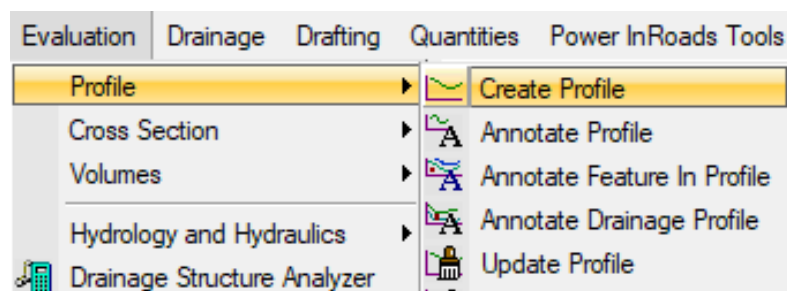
Evaluation Drainage Drafting Quantities Power InRoads Tools

Profile
Cross Section
Volumes
Hydrology and Hydraulics
Drainage Structure Analyzer

Create Profile
Annotate Profile
Annotate Feature In Profile
Annotate Drainage Profile
Update Profile